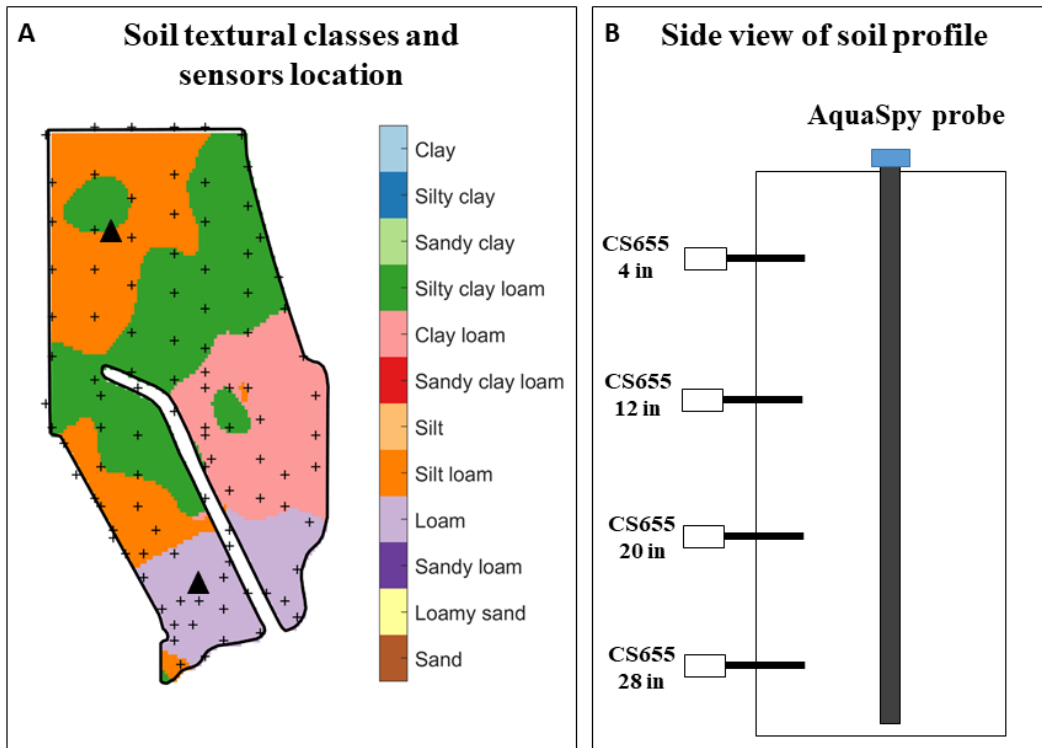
A

Soil textural classes and sensors location

Clay
Silty clay
Sandy clay
Silty clay loam
Clay loam
Sandy clay loam
Silt
Silt loam
Loam
Sandy loam
Loamy sand
Sand

B

Side view of soil profile

AquaSpy probe

CS655
4 in

CS655
12 in

CS655
20 in

CS655
28 in